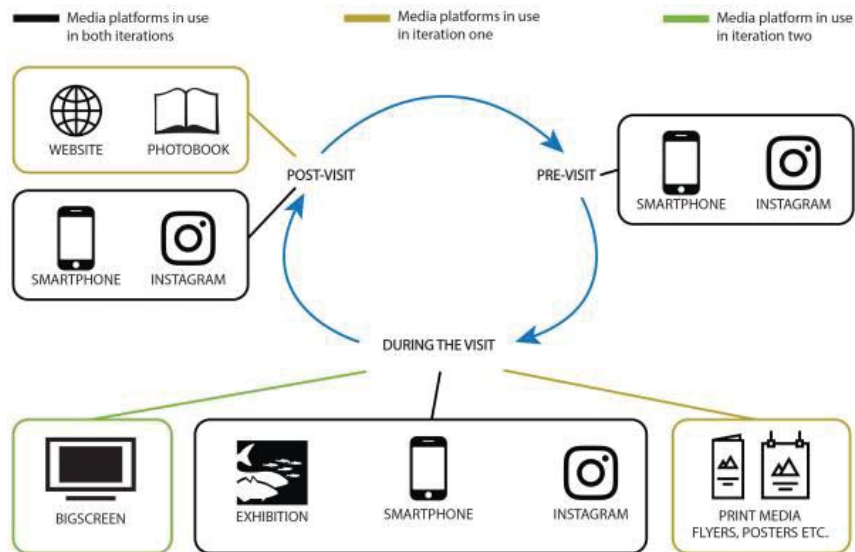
Media platforms in use in both iterations

Media platforms in use in iteration one

Media platform in use in iteration two

WEBSITE

PHOTOBOOK

POST-VISIT

PRE-VISIT

SMARTPHONE

INSTAGRAM

SMARTPHONE

INSTAGRAM

DURING THE VISIT

BIGSCREEN

EXHIBITION

SMARTPHONE

INSTAGRAM

PRINT MEDIA FLYERS, POSTERS ETC.